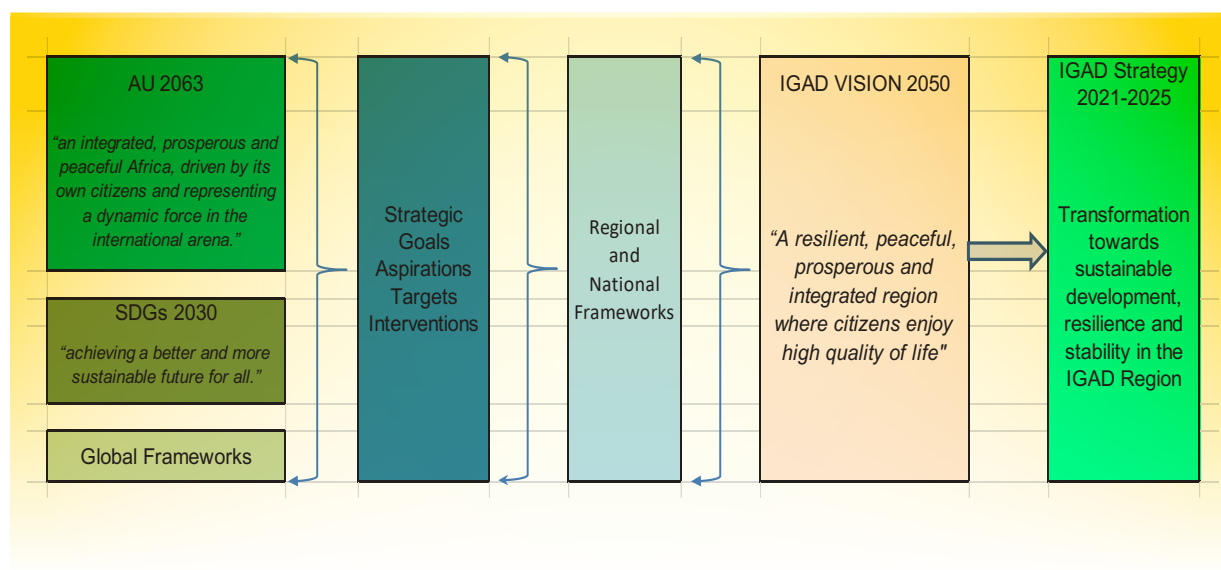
AU 2063

"an integrated, prosperous and peaceful Africa, driven by its own citizens and representing a dynamic force in the international arena."

SDGs 2030

"achieving a better and more sustainable future for all."

Global Frameworks

Strategic Goals Aspirations Targets Interventions

Regional and National Frameworks

IGAD VISION 2050

"A resilient, peaceful, prosperous and integrated region where citizens enjoy high quality of life"

IGAD Strategy 2021-2025

Transformation towards sustainable development, resilience and stability in the IGAD Region